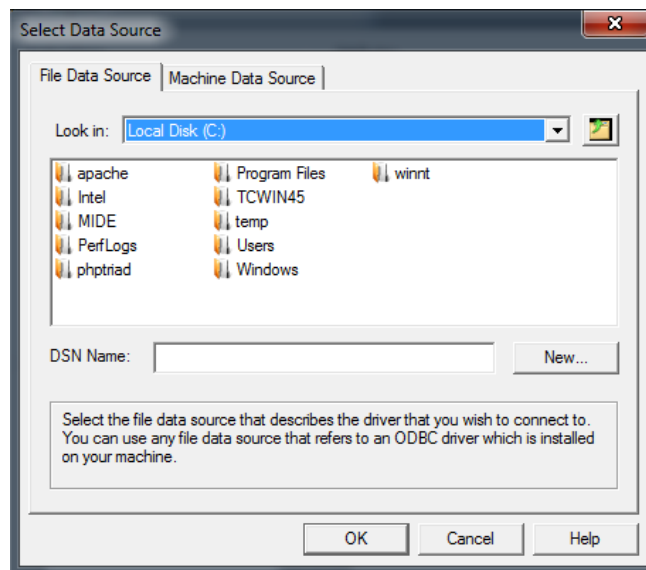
Select Data Source

File Data Source | Machine Data Source

Look in: Local Disk (C:)

apache
Intel
MIDE
PerfLogs
phptriad
Program Files
TCWIN45
temp
Users
Windows
winnt

DSN Name:

New...

Select the file data source that describes the driver that you wish to connect to. You can use any file data source that refers to an ODBC driver which is installed on your machine.

OK
Cancel
Help